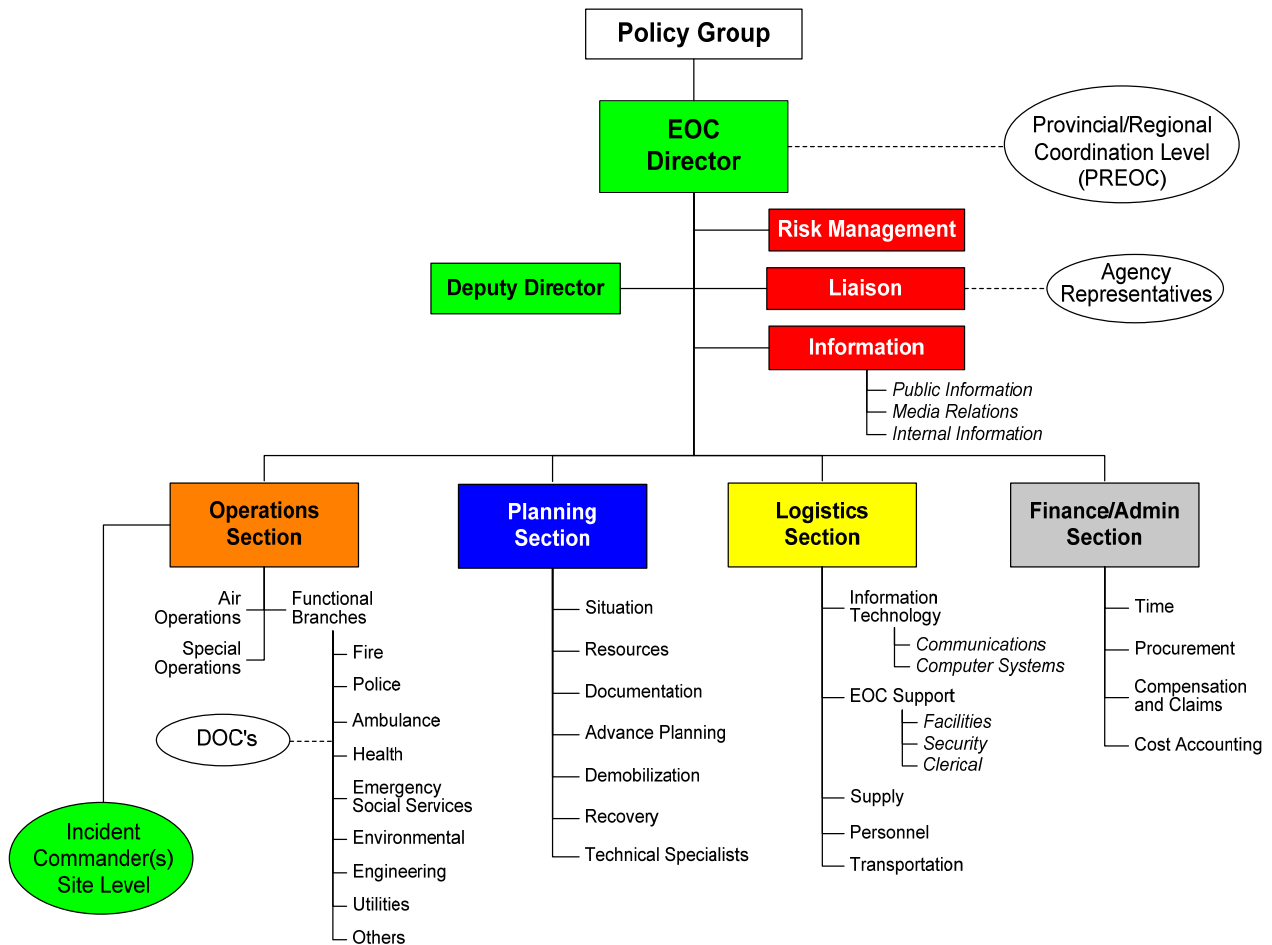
Policy Group

EOC Director

Provincial/Regional Coordination Level (PREOC)

Risk Management

Deputy Director

Liaison

Agency Representatives

Information

Public Information
Media Relations
Internal Information

Operations Section

Air Operations

Special Operations

Functional Branches

Fire
Police
Ambulance
Health
Emergency Social Services
Environmental
Engineering
Utilities
Others

DOC's

Incident Commander(s) Site Level

Planning Section

Situation
Resources
Documentation
Advance Planning
Demobilization
Recovery
Technical Specialists

Logistics Section

Information Technology
Communications
Computer Systems
EOC Support
Facilities
Security
Clerical
Supply
Personnel
Transportation

Finance/Admin Section

Time
Procurement
Compensation and Claims
Cost Accounting